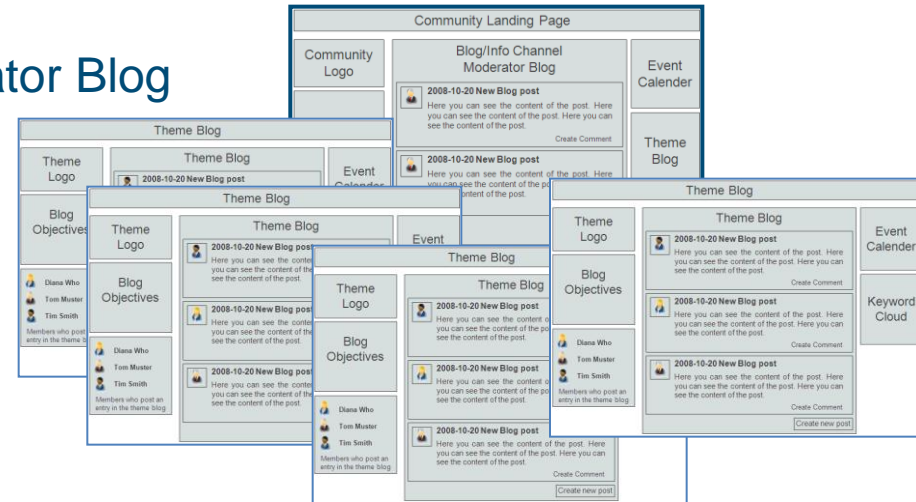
ator Blog

Community Landing Page

Community Logo

Blog/Info Channel Moderator Blog

Event Calender

2008-10-20 New Blog post

Here you can see the content of the post. Here you can see the content of the post. Here you can see the content of the post.

Create Comment

2008-10-20 New Blog post

Here you can see the content of the post. Here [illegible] content of the post.

Theme Blog

Theme Logo

Theme Blog

Event Calender

2008-10-20 New Blog post

Blog Objectives

Diana Who

Tom Muster

Tim Smith

Members who post an entry in the theme b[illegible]

Theme Blog

Theme Logo

Theme Blog

Event

2008-10-20 New Blog post

Here you can see the content of the post. Here you can see the content of the post. Here you can see the content of the post.

Blog Objectives

2008-10-20 New Blog post

Here you can see the content of the post. Here you can see the content of the post. Here you can see the content of the post.

Diana Who

Tom Muster

Tim Smith

Members who post an entry in the theme blog

2008-10-20 New Blog post

Here you can see the content of the post. Here you can see the content of the post. Here you can see the content of the post.

Theme Blog

Theme Logo

Theme Blog

2008-10-20 New Blog post

Here you can see the content of the post. Here you can see the content of the post. Here you can see the content of the post.

Blog Objectives

2008-10-20 New Blog post

Here you can see the content of the post. Here you can see the content of the post. Here you can see the content of the post.

Diana Who

Tom Muster

Tim Smith

Members who post an entry in the theme blog

2008-10-20 New Blog post

Here you can see the content of the post. Here you can see the content of the post. Here you can see the content of the post.

Create Comment

Create new post

Theme Blog

Theme Logo

Theme Blog

Event Calender

2008-10-20 New Blog post

Here you can see the content of the post. Here you can see the content of the post. Here you can see the content of the post.

Create Comment

Blog Objectives

Keyword Cloud

2008-10-20 New Blog post

Here you can see the content of the post. Here you can see the content of the post. Here you can see the content of the post.

Create Comment

Diana Who

Tom Muster

Tim Smith

Members who post an entry in the theme blog

2008-10-20 New Blog post

Here you can see the content of the post. Here you can see the content of the post. Here you can see the content of the post.

Create Comment

Create new post